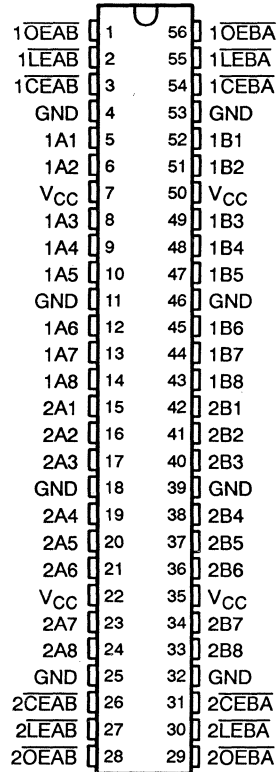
$1\overline{OEAB}$ 1 56 $1\overline{OEBA}$
$1\overline{LEAB}$ 2 55 $1\overline{LEBA}$
$1\overline{CEAB}$ 3 54 $1\overline{CEBA}$
GND 4 53 GND
1A1 5 52 1B1
1A2 6 51 1B2
$V_{CC}$ 7 50 $V_{CC}$
1A3 8 49 1B3
1A4 9 48 1B4
1A5 10 47 1B5
GND 11 46 GND
1A6 12 45 1B6
1A7 13 44 1B7
1A8 14 43 1B8
2A1 15 42 2B1
2A2 16 41 2B2
2A3 17 40 2B3
GND 18 39 GND
2A4 19 38 2B4
2A5 20 37 2B5
2A6 21 36 2B6
$V_{CC}$ 22 35 $V_{CC}$
2A7 23 34 2B7
2A8 24 33 2B8
GND 25 32 GND
$2\overline{CEAB}$ 26 31 $2\overline{CEBA}$
$2\overline{LEAB}$ 27 30 $2\overline{LEBA}$
$2\overline{OEAB}$ 28 29 $2\overline{OEBA}$